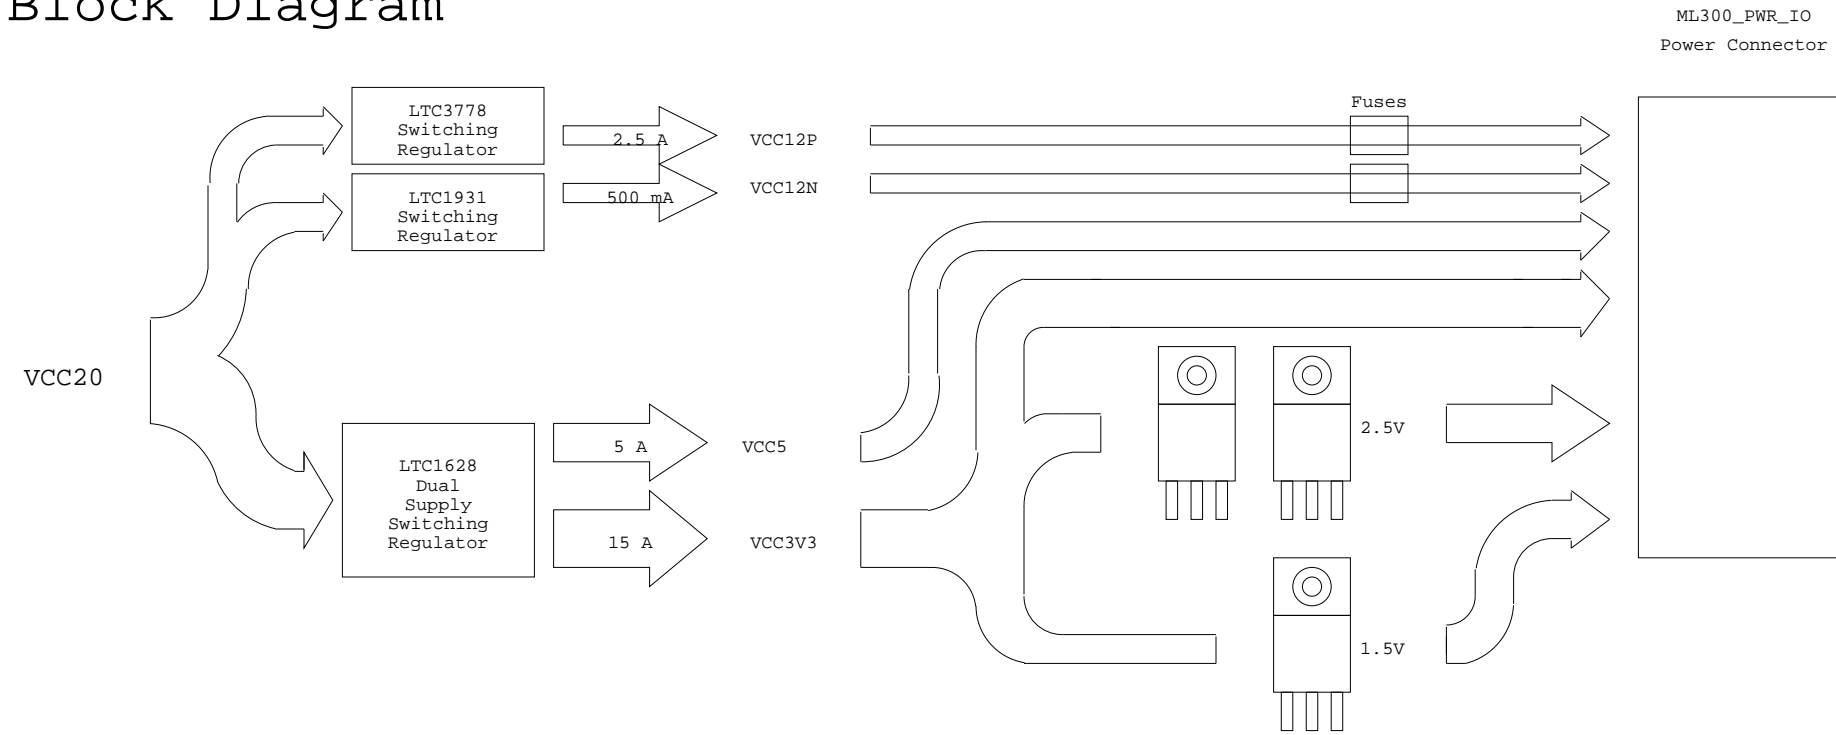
Block Diagram

ML300_PWR_IO
Power Connector

LTC3778
Switching
Regulator

LTC1931
Switching
Regulator

2.5 A

VCC12P

500 mA

VCC12N

Fuses

VCC20

LTC1628
Dual
Supply
Switching
Regulator

5 A

VCC5

15 A

VCC3V3

2.5V

1.5V